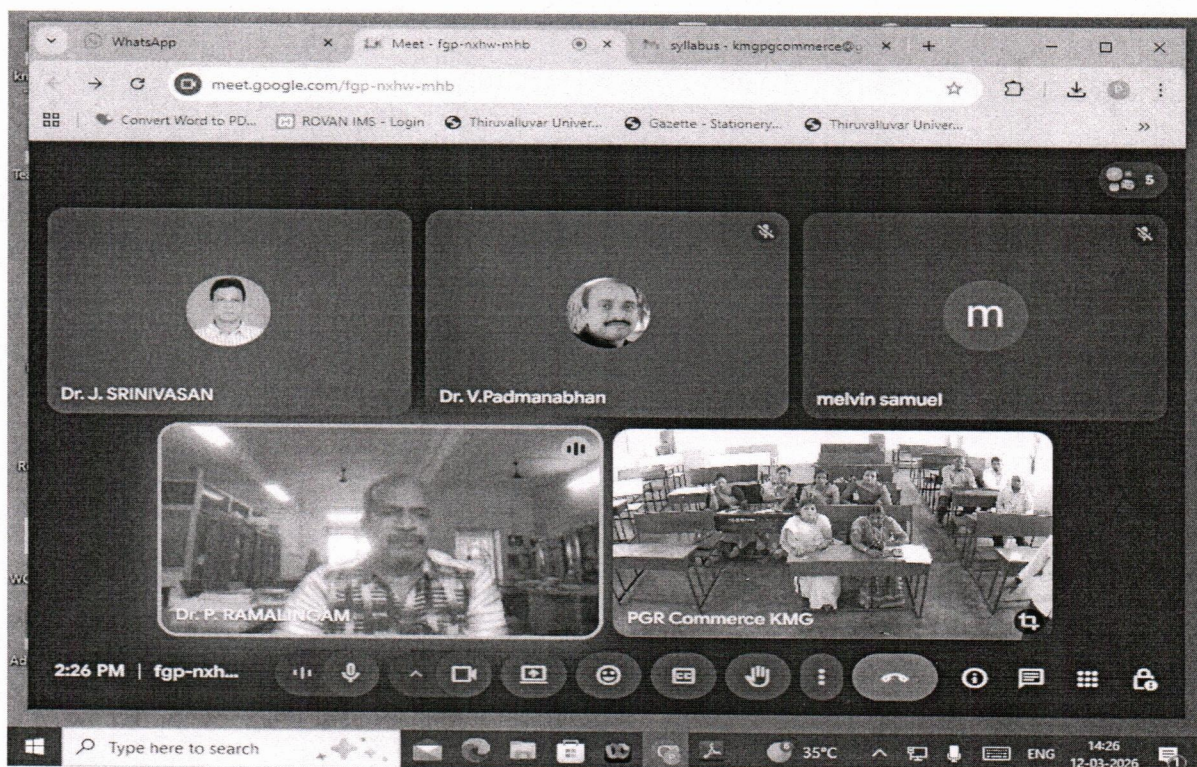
WhatsApp
Meet - fgp-nxhw-mhb
syllabus - kmgpgcommerce@
meet.google.com/fgp-nxhw-mhb
Convert Word to PD...
ROVAN IMS - Login
Thiruvalluvar Univer...
Gazette - Stationery...
Thiruvalluvar Univer...
5
Dr. J. SRINIVASAN
Dr. V.Padmanabhan
m
melvin samuel
Dr. P. RAMALINGAM
PGR Commerce KMG
2:26 PM | fgp-nxh...
Type here to search
35°C
ENG
14:26
12-03-2026